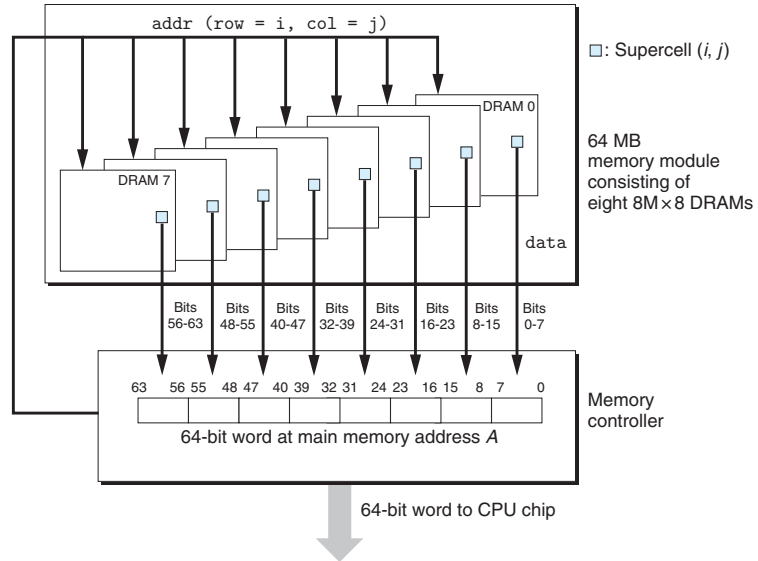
addr (row = i, col = j)

□: Supercell (*i*, *j*)

DRAM 0

DRAM 7

64 MB memory module consisting of eight 8M × 8 DRAMs

data

Bits 56-63

Bits 48-55

Bits 40-47

Bits 32-39

Bits 24-31

Bits 16-23

Bits 8-15

Bits 0-7

63 56 55 48 47 40 39 32 31 24 23 16 15 8 7 0

64-bit word at main memory address *A*

Memory controller

64-bit word to CPU chip